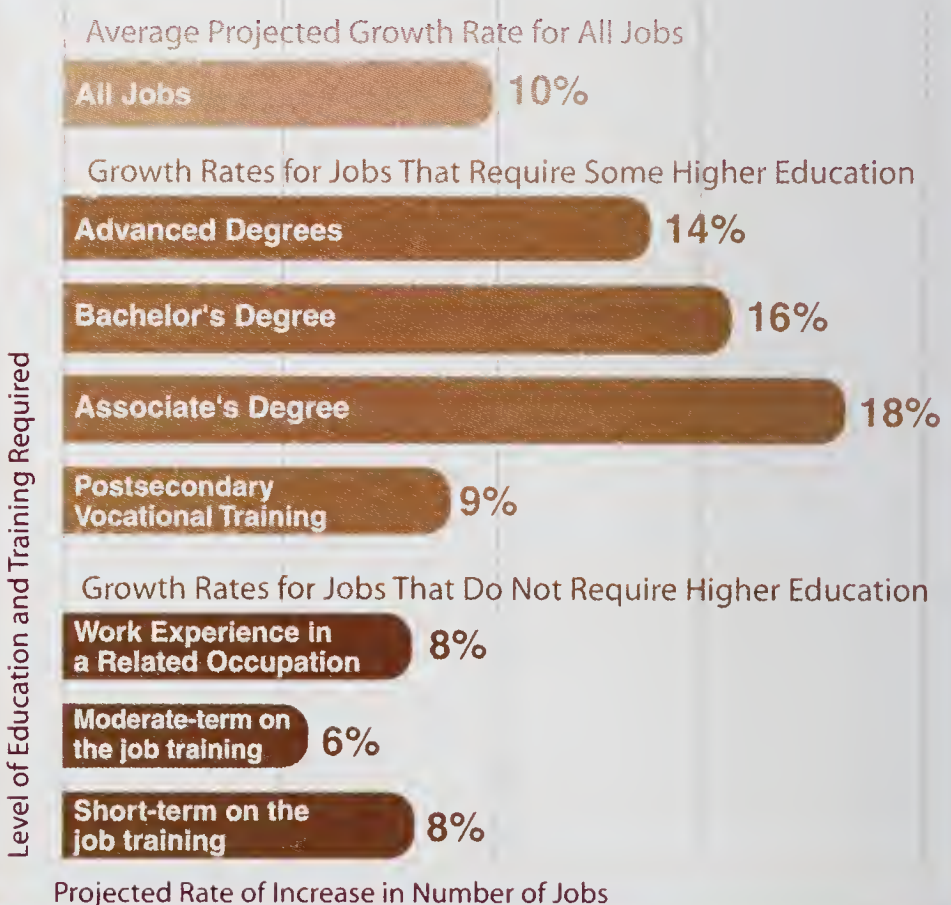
Average Projected Growth Rate for All Jobs

All Jobs 10%

Growth Rates for Jobs That Require Some Higher Education

Advanced Degrees 14%

Bachelor's Degree 16%

Associate's Degree 18%

Postsecondary Vocational Training 9%

Growth Rates for Jobs That Do Not Require Higher Education

Work Experience in a Related Occupation 8%

Moderate-term on the job training 6%

Short-term on the job training 8%

Level of Education and Training Required

Projected Rate of Increase in Number of Jobs